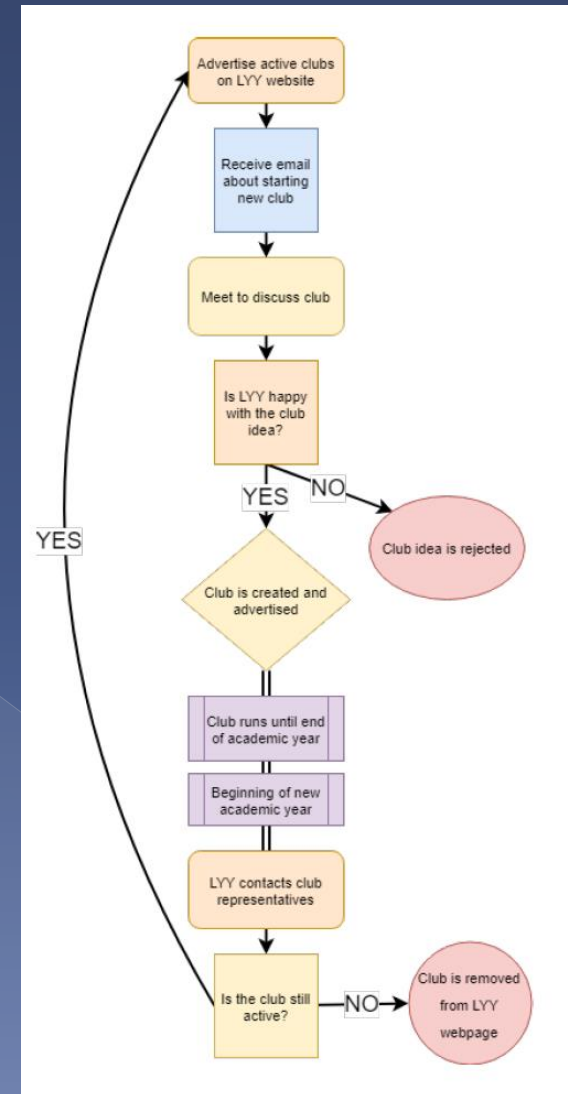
Advertise active clubs on LYY website

Receive email about starting new club

Meet to discuss club

Is LYY happy with the club idea?

YES

NO

Club idea is rejected

YES

Club is created and advertised

Club runs until end of academic year

Beginning of new academic year

LYY contacts club representatives

Is the club still active?

NO

Club is removed from LYY webpage